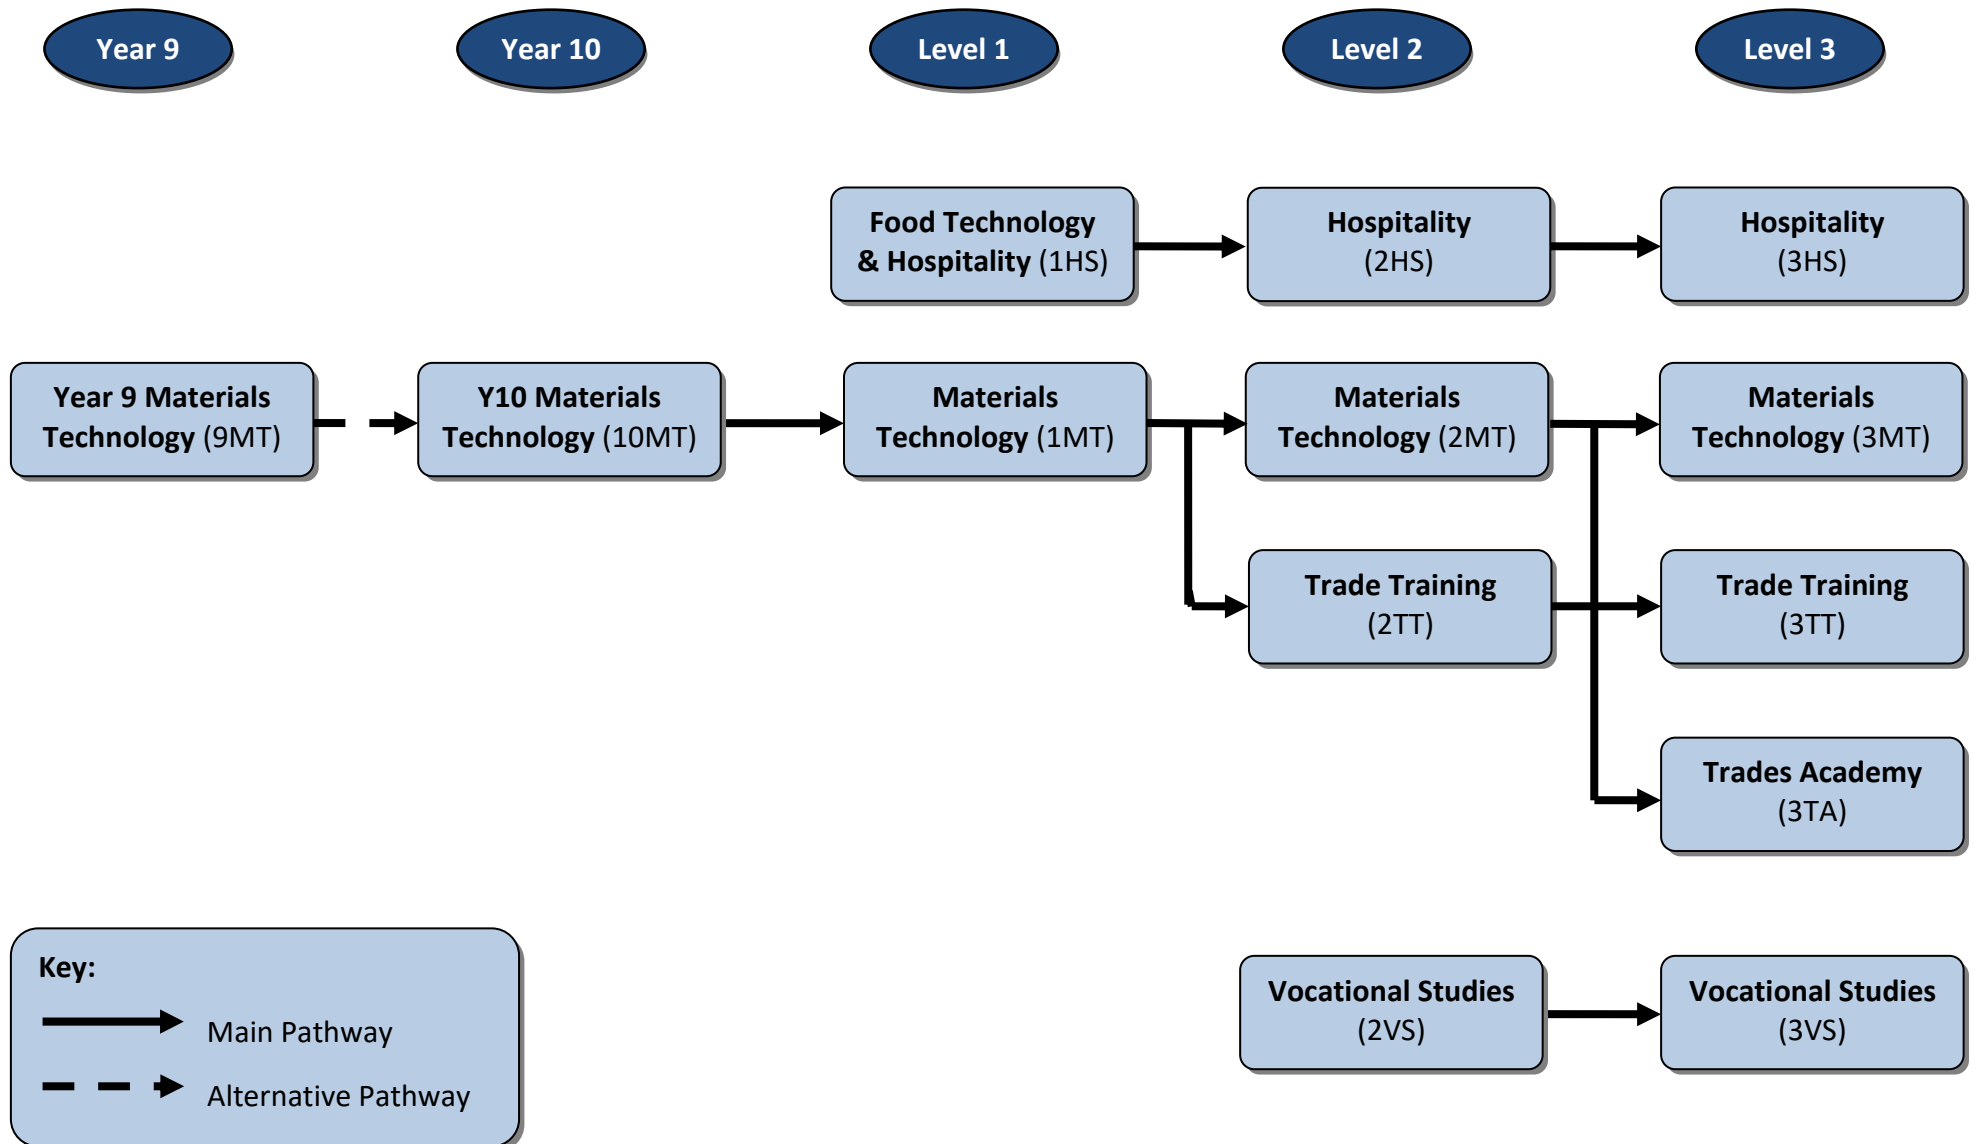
Year 9

Year 10

Level 1

Level 2

Level 3

Food Technology & Hospitality (1HS)

Hospitality (2HS)

Hospitality (3HS)

Year 9 Materials Technology (9MT)

Y10 Materials Technology (10MT)

Materials Technology (1MT)

Materials Technology (2MT)

Materials Technology (3MT)

Trade Training (2TT)

Trade Training (3TT)

Trades Academy (3TA)

Key:

Main Pathway

Alternative Pathway

Vocational Studies (2VS)

Vocational Studies (3VS)